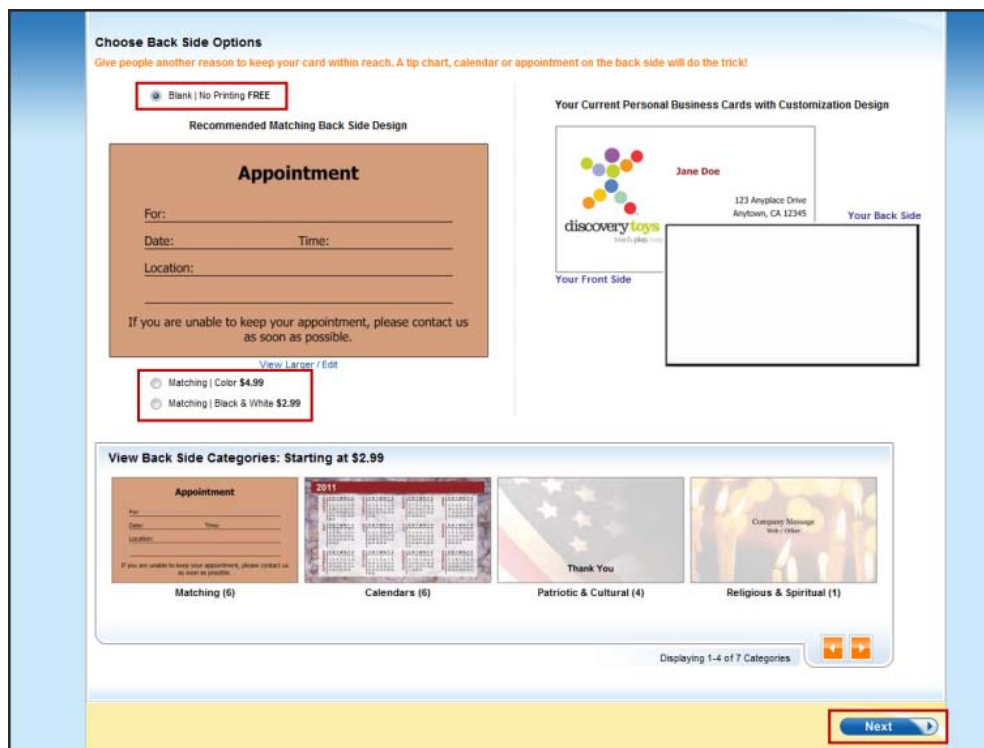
Choose Back Side Options

Give people another reason to keep your card within reach. A tip chart, calendar or appointment on the back side will do the trick!

Blank | No Printing FREE

Recommended Matching Back Side Design

Appointment

For:

Date: Time:

Location:

If you are unable to keep your appointment, please contact us as soon as possible.

View Larger / Edit

Matching | Color $4.99

Matching | Black & White $2.99

Your Current Personal Business Cards with Customization Design

Jane Doe

123 Anyplace Drive
Anytown, CA 12345

discovery toys

Your Back Side

Your Front Side

View Back Side Categories: Starting at $2.99

Appointment

For:

Date: Time:

Location:

If you are unable to keep your appointment, please contact us as soon as possible.

Matching (6)

2011

Calendars (6)

Thank You

Patriotic & Cultural (4)

Company Message

Religious & Spiritual (1)

Displaying 1-4 of 7 Categories

Next